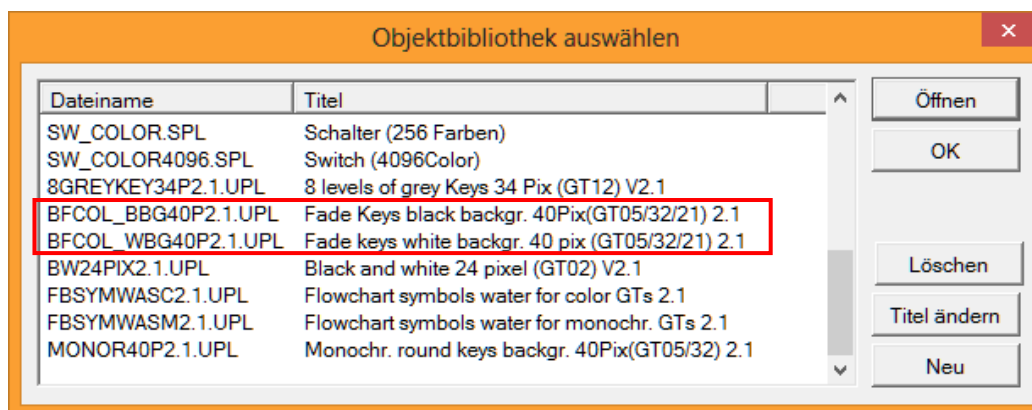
Objektbibliothek auswählen

| Dateiname | Titel |
|---|---|
| SW_COLOR.SPL | Schalter (256 Farben) |
| SW_COLOR4096.SPL | Switch (4096Color) |
| 8GREYKEY34P2.1.UPL | 8 levels of grey Keys 34 Pix (GT12) V2.1 |
| BFCOL_BBG40P2.1.UPL | Fade Keys black backgr. 40Pix(GT05/32/21) 2.1 |
| BFCOL_WBG40P2.1.UPL | Fade keys white backgr. 40 pix (GT05/32/21) 2.1 |
| BW24PIX2.1.UPL | Black and white 24 pixel (GT02) V2.1 |
| FBSYMWASC2.1.UPL | Flowchart symbols water for color GTs 2.1 |
| FBSYMWASM2.1.UPL | Flowchart symbols water for monochr. GTs 2.1 |
| MONOR40P2.1.UPL | Monochr. round keys backgr. 40Pix(GT05/32) 2.1 |

Öffnen
OK
Löschen
Titel ändern
Neu